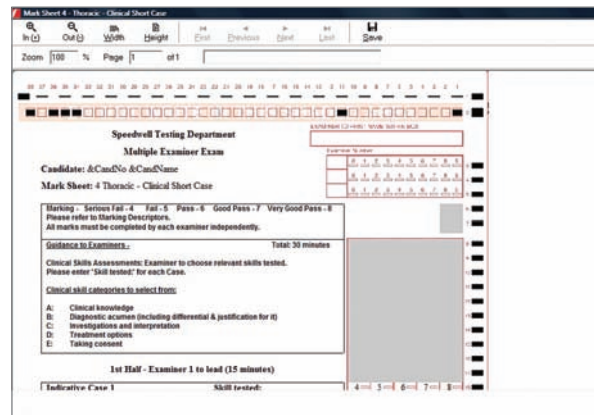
Mark Sheet 4 - Thoracic - Clinical Short Case

In (+) Out (-) Width Height First Previous Next Last Save

Zoom 100 % Page 1 of 1

Speedwell Testing Department

Multiple Examiner Exam

Candidate: &CandNo &CandName

Mark Sheet: 4 Thoracic - Clinical Short Case

Examiner ID

Examiner Number

Marking - Serious Fail - 4 Fail - 5 Pass - 6 Good Pass - 7 Very Good Pass - 8
Please refer to Marking Descriptors.
All marks must be completed by each examiner independently.

Guidance to Examiners - Total: 30 minutes

Clinical Skills Assessments: Examiner to choose relevant skills tested.
Please enter 'Skill tested:' for each Case.

Clinical skill categories to select from:

A: Clinical knowledge
B: Diagnostic acumen (including differential & justification for it)
C: Investigations and interpretation
D: Treatment options
E: Taking consent

1st Half - Examiner 1 to lead (15 minutes)

Indicative Case 1 Skill tested:

4 5 6 7 8